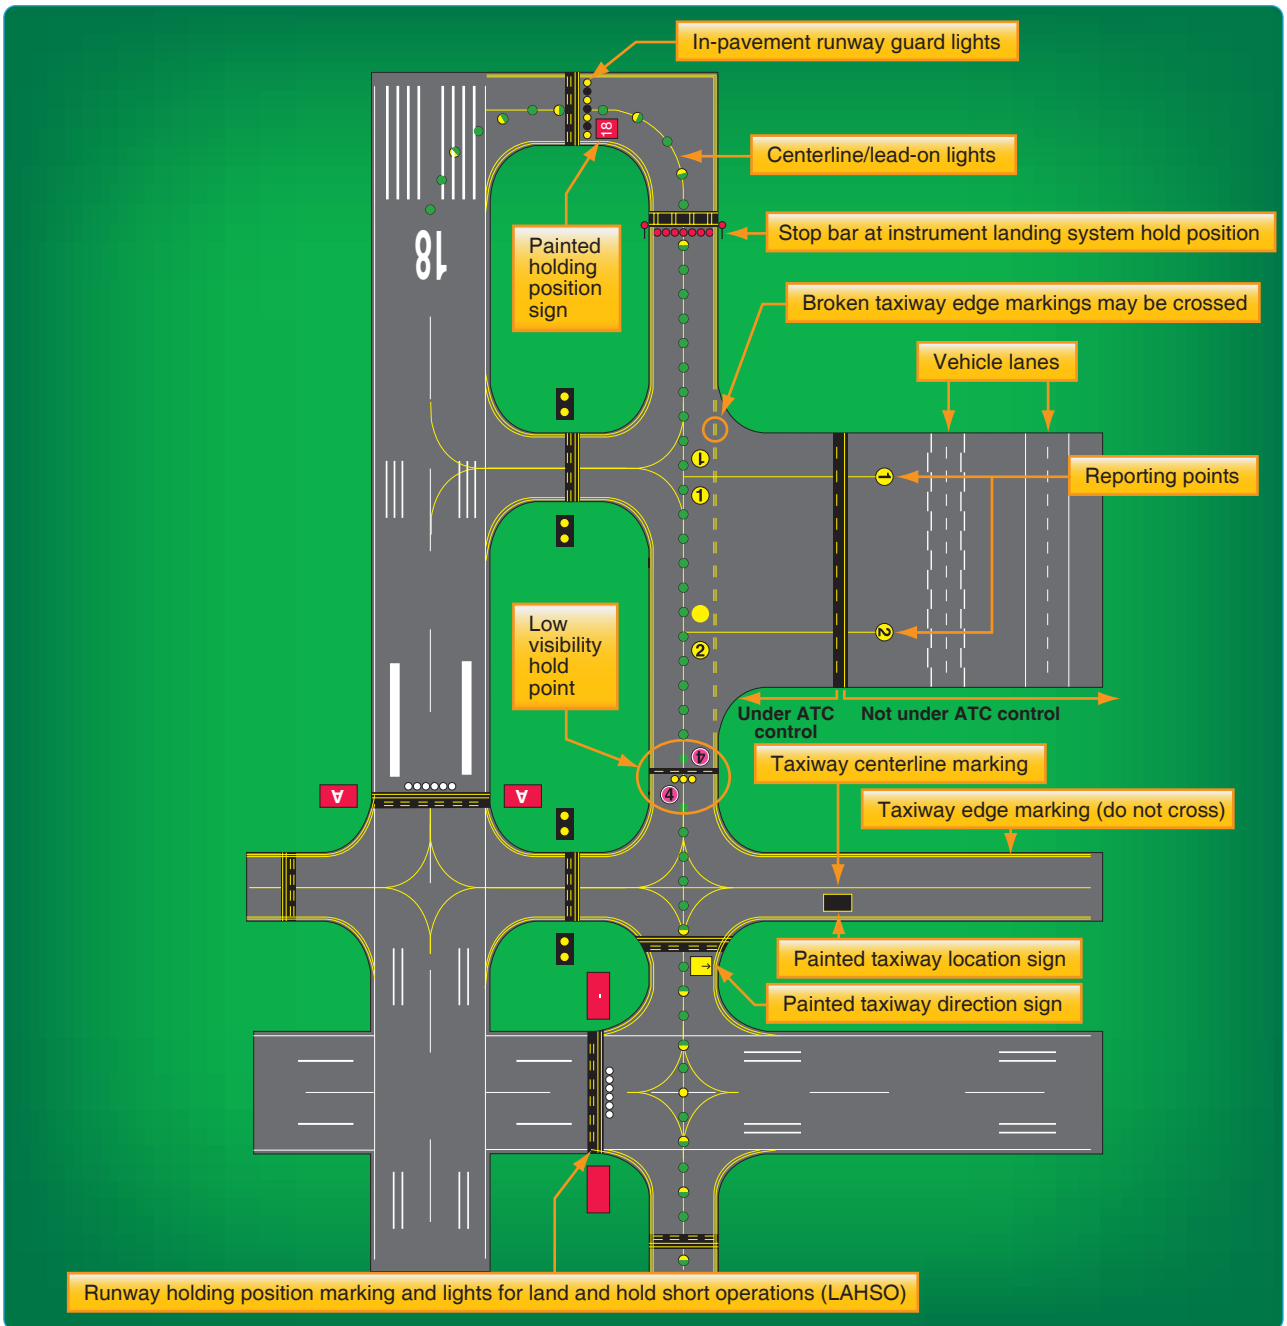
In-pavement runway guard lights

Centerline/lead-on lights

Stop bar at instrument landing system hold position

Broken taxiway edge markings may be crossed

Vehicle lanes

Reporting points

18

18

Painted holding position sign

Low visibility hold point

1

1

2

2

4

4

Under ATC control

Not under ATC control

Taxiway centerline marking

Taxiway edge marking (do not cross)

A

A

Painted taxiway location sign

Painted taxiway direction sign

Runway holding position marking and lights for land and hold short operations (LAHSO)